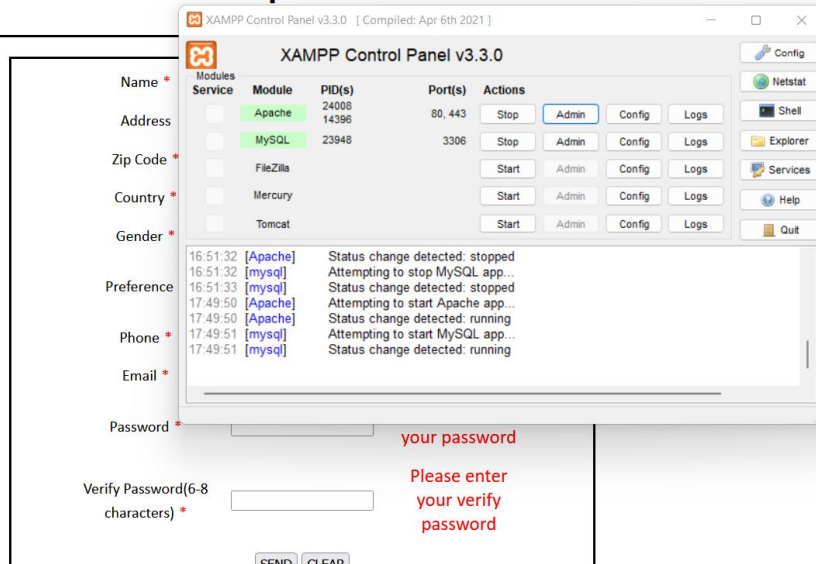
XAMPP Control Panel v3.3.0 [ Compiled: Apr 6th 2021 ]

XAMPP Control Panel v3.3.0

Config
Netstat
Shell
Explorer
Services
Help
Quit

| Modules Service | Module | PID(s) | Port(s) | Actions | | | |
|---|---|---|---|---|---|---|---|
| | Apache | 24008 14396 | 80, 443 | Stop | Admin | Config | Logs |
| | MySQL | 23948 | 3306 | Stop | Admin | Config | Logs |
| | FileZilla | | | Start | Admin | Config | Logs |
| | Mercury | | | Start | Admin | Config | Logs |
| | Tomcat | | | Start | Admin | Config | Logs |

16:51:32 [Apache] Status change detected: stopped
16:51:32 [mysql] Attempting to stop MySQL app...
16:51:33 [mysql] Status change detected: stopped
17:49:50 [Apache] Attempting to start Apache app...
17:49:50 [Apache] Status change detected: running
17:49:51 [mysql] Attempting to start MySQL app...
17:49:51 [mysql] Status change detected: running

Name *
Address
Zip Code *
Country *
Gender *
Preference
Phone *
Email *
Password *
your password
Verify Password(6-8 characters) *
Please enter your verify password
SEND CLEAR